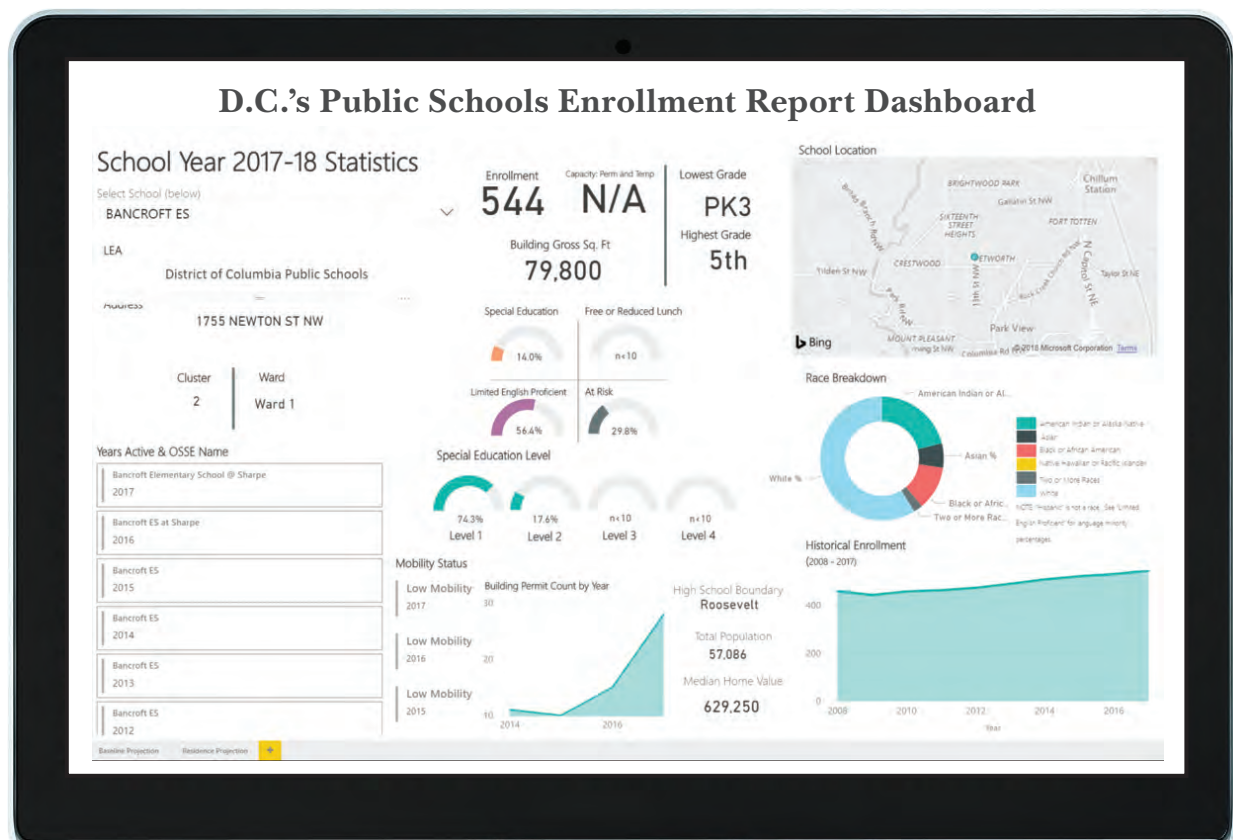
D.C.'s Public Schools Enrollment Report Dashboard

School Year 2017-18 Statistics

Select School (below)
BANCROFT ES

LEA
District of Columbia Public Schools

Address
1755 NEWTON ST NW

Cluster
2

Ward
Ward 1

Years Active & OSSE Name

Bancroft Elementary School @ Sharpe
2017

Bancroft ES at Sharpe
2016

Bancroft ES
2015

Bancroft ES
2014

Bancroft ES
2013

Bancroft ES
2012

Baseline Projection | Residence Projection | +

Enrollment
544

Capacity: Perm and Temp
N/A

Building Gross Sq. Ft
79,800

Lowest Grade
PK3

Highest Grade
5th

Special Education
14.0%

Free or Reduced Lunch
n<10

Limited English Proficient
56.4%

At Risk
29.8%

Special Education Level

74.3%
Level 1

17.6%
Level 2

n<10
Level 3

n<10
Level 4

Mobility Status

Low Mobility
2017

Low Mobility
2016

Low Mobility
2015

Building Permit Count by Year
30
20
10
2014
2016

High School Boundary
Roosevelt

Total Population
57,086

Median Home Value
629,250

School Location
BRIGHTWOOD PARK
Chillum Station
Gallatin St NW
SIXTEENTH STREET HEIGHTS
FORT TOTTEN
Tilden St NW
CRESTWOOD
PETWORTH
14th St NW
N Capitol St NE
Taylor St NE
Park View
MOUNT PLEASANT
Columbia Rd NW
Bing
© 2018 Microsoft Corporation Terms

Race Breakdown
American Indian or Al...
Asian %
White %
Black or Afric...
Two or More Rac...

American Indian or Alaska Native
Asian
Black or African American
Native Hawaiian or Pacific Islander
Two or More Races
White
NOTE: "Hispanic" is not a race. See "Limited English Proficient" for language minority percentages.

Historical Enrollment
(2008 - 2017)
400
200
0
2008
2010
2012
2014
2016
Year